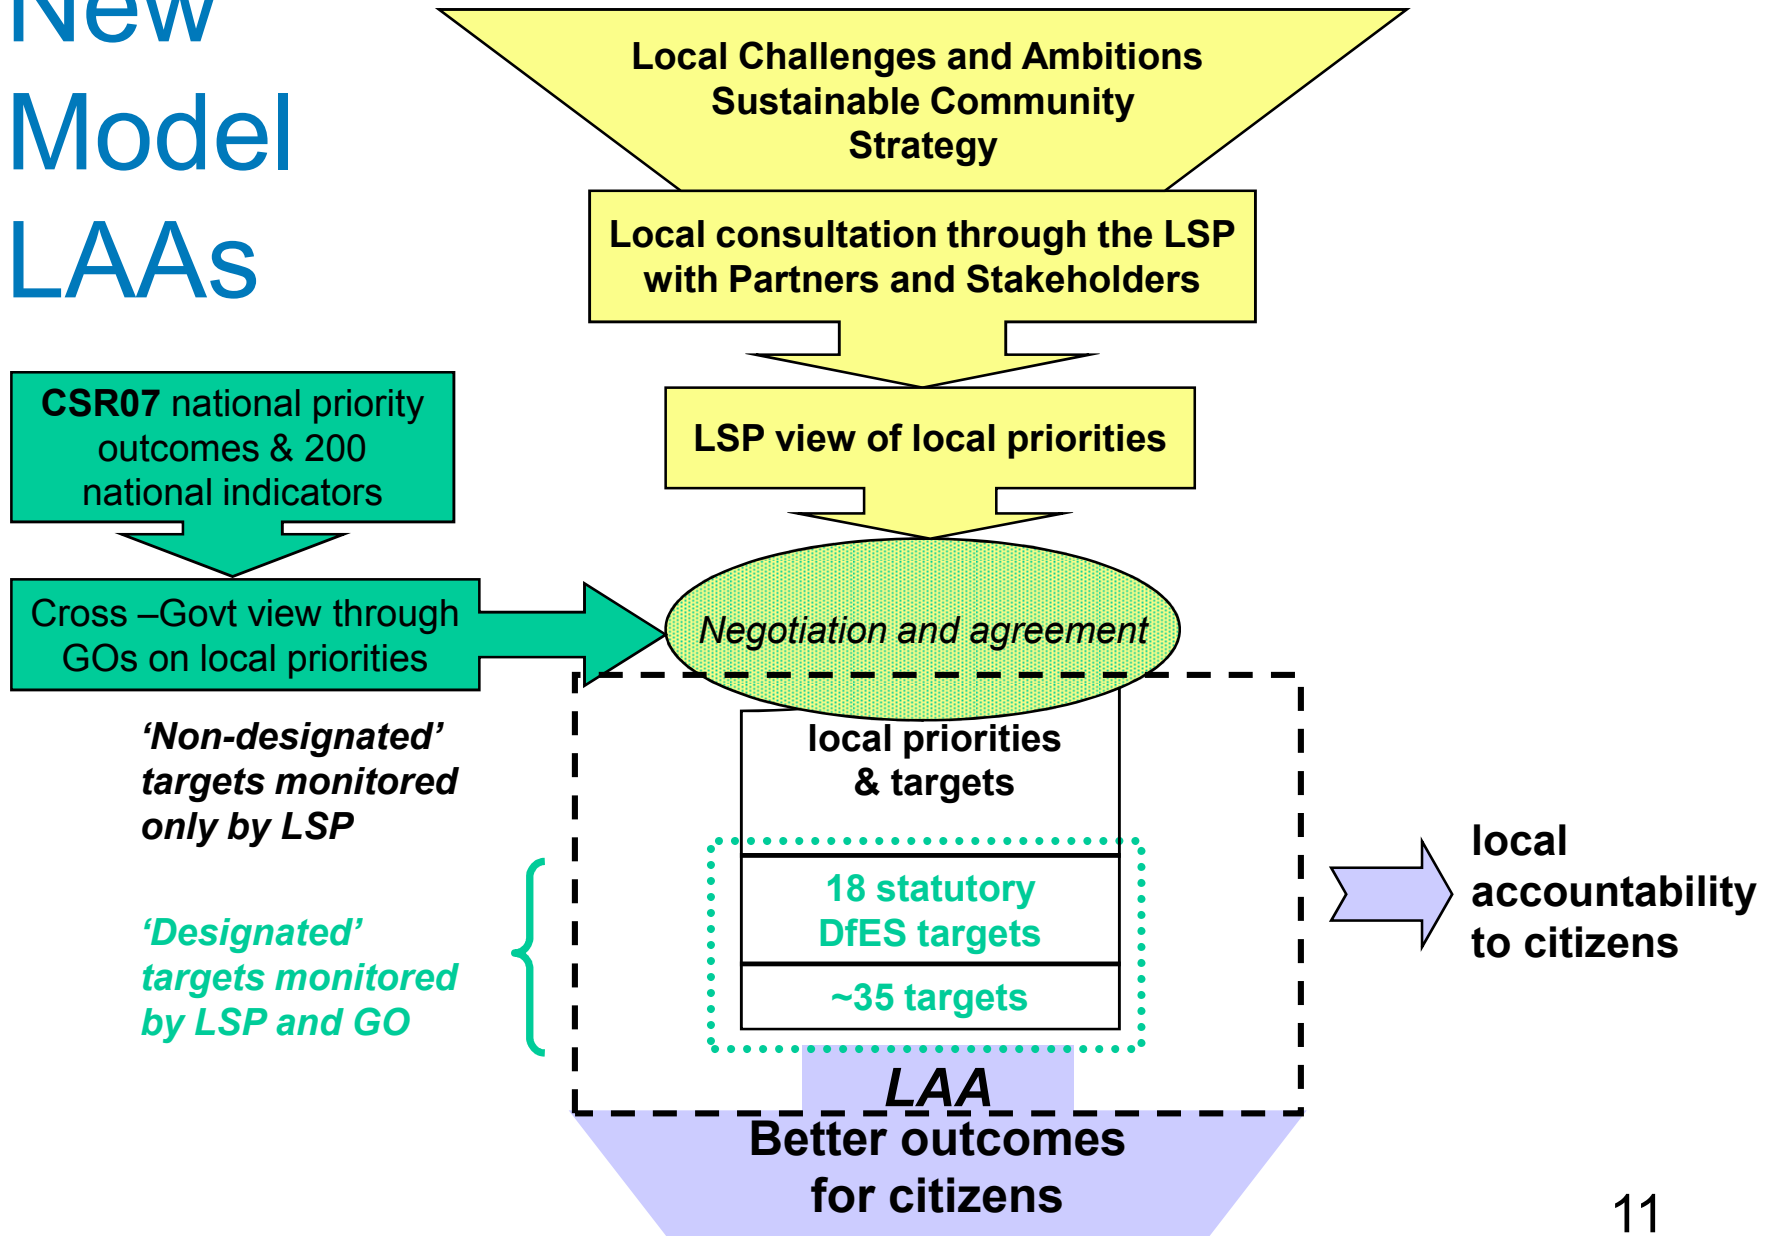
New Model LAAs

Local Challenges and Ambitions Sustainable Community Strategy

Local consultation through the LSP with Partners and Stakeholders

LSP view of local priorities

CSR07 national priority outcomes & 200 national indicators

Cross –Govt view through GOs on local priorities

Negotiation and agreement

local priorities & targets

'Non-designated' targets monitored only by LSP

18 statutory DfES targets

~35 targets

'Designated' targets monitored by LSP and GO

local accountability to citizens

LAA

Better outcomes for citizens

11